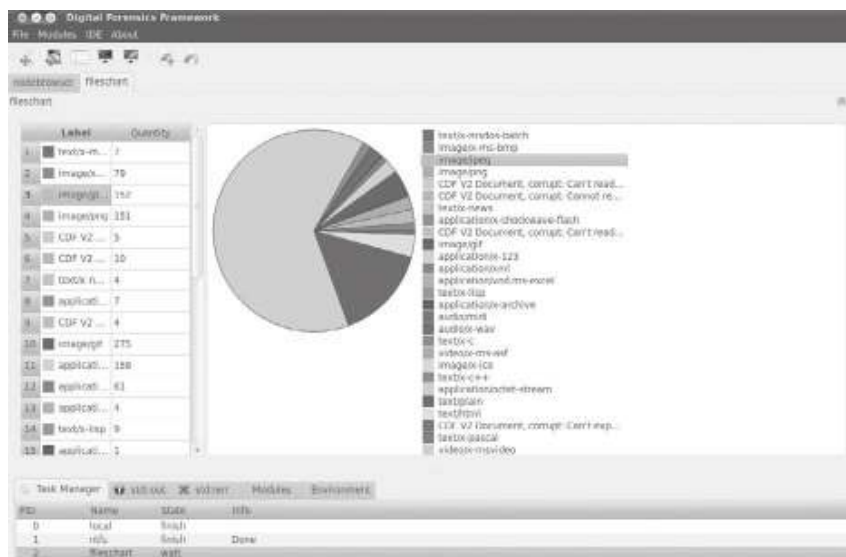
Digital Forensics Framework

File Modules IDE About

nodebrowser filechart

filechart

| | Label | Quantity |
|---|---|---|
| 1 | text/x-m... | 7 |
| 2 | image/x-... | 79 |
| 3 | image/jp... | 152 |
| 4 | image/png | 151 |
| 5 | CDF V2 ... | 5 |
| 6 | CDF V2 ... | 10 |
| 7 | text/x-n... | 4 |
| 8 | applicati... | 7 |
| 9 | CDF V2 ... | 4 |
| 10 | image/gif | 275 |
| 11 | applicati... | 158 |
| 12 | applicati... | 61 |
| 13 | applicati... | 4 |
| 14 | text/x-lisp | 9 |
| 15 | applicati... | 1 |

text/x-msdos-batch
image/x-ms-bmp
image/jpeg
image/png
CDF V2 Document, corrupt: Can't read...
CDF V2 Document, corrupt: Cannot re...
text/x-news
application/x-shockwave-flash
CDF V2 Document, corrupt: Can't read...
image/gif
application/x-123
application/xml
application/vnd.ms-excel
text/x-lisp
application/x-archive
audio/midi
audio/x-wav
text/x-c
video/x-ms-asf
image/x-ico
text/x-c++
application/octet-stream
text/plain
text/html
CDF V2 Document, corrupt: Can't exp...
text/x-pascal
video/x-msvideo

Task Manager | stdout | stderr | Modules | Environment

| PID | Name | State | Info |
|---|---|---|---|
| 0 | local | finish | |
| 1 | ntfs | finish | Done |
| 2 | filechart | wait | |